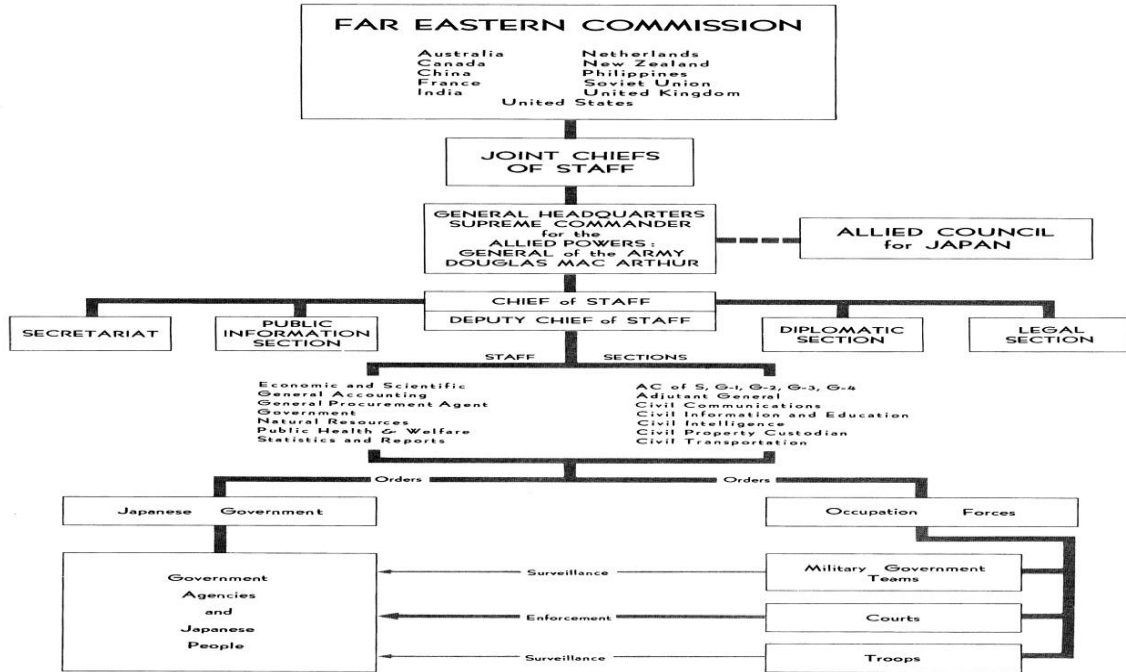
FAR EASTERN COMMISSION

Australia
Canada
China
France
India

Netherlands
New Zealand
Philippines
Soviet Union
United Kingdom

United States

JOINT CHIEFS OF STAFF

GENERAL HEADQUARTERS SUPREME COMMANDER for the ALLIED POWERS: GENERAL of the ARMY DOUGLAS MAC ARTHUR

ALLIED COUNCIL for JAPAN

CHIEF of STAFF

DEPUTY CHIEF of STAFF

SECRETARIAT

PUBLIC INFORMATION SECTION

DIPLOMATIC SECTION

LEGAL SECTION

STAFF SECTIONS

Economic and Scientific
General Accounting
General Procurement Agent
Government
Natural Resources
Public Health & Welfare
Statistics and Reports

AC of S, G-1, G-2, G-3, G-4
Adjutant General
Civil Communications
Civil Information and Education
Civil Intelligence
Civil Property Custodian
Civil Transportation

Orders

Orders

Japanese Government

Occupation Forces

Government Agencies and Japanese People

Surveillance

Military Government Teams

Enforcement

Courts

Surveillance

Troops